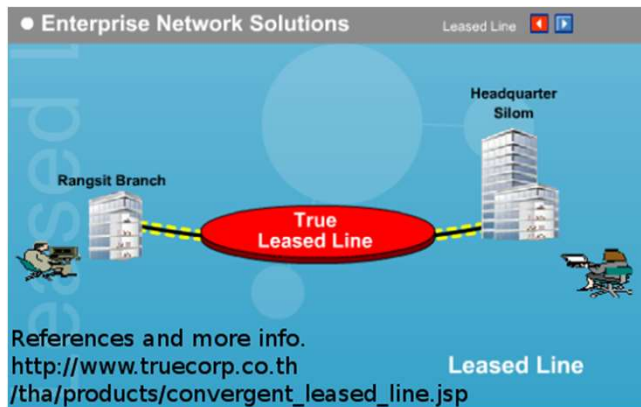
Enterprise Network Solutions

Leased Line

Leased L

Headquarter Silom

Rangsit Branch

True Leased Line

References and more info.
http://www.truecorp.co.th
/tha/products/convergent_leased_line.jsp

Leased Line